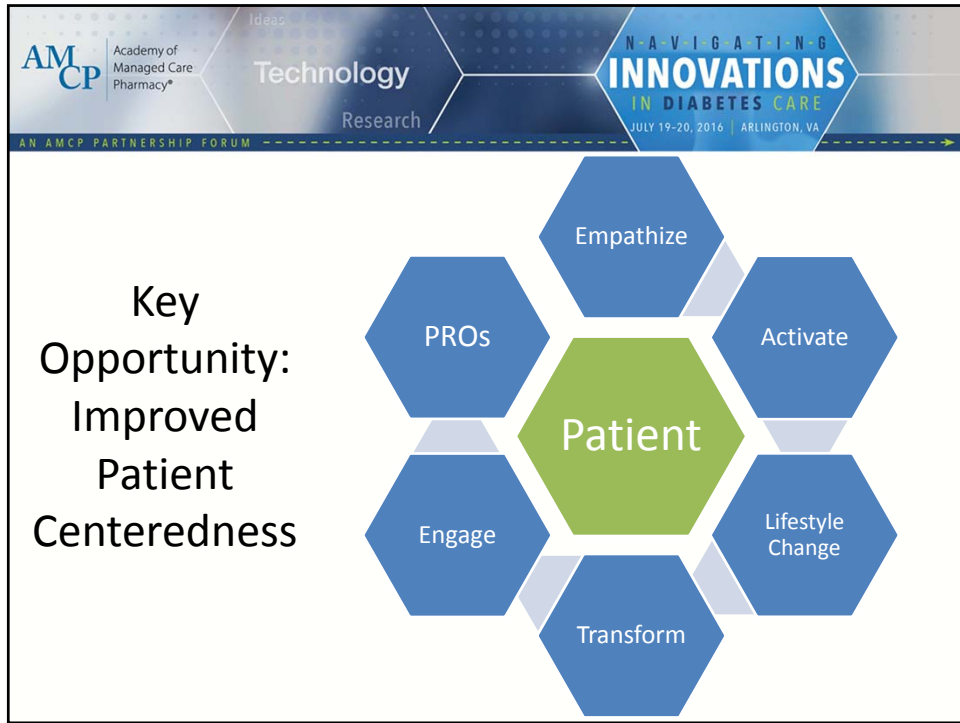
AMCP Academy of Managed Care Pharmacy®

Ideas

Technology

Research

AN AMCP PARTNERSHIP FORUM

N-A-V-I-G-A-T-I-N-G
INNOVATIONS
IN DIABETES CARE
JULY 19-20, 2016 | ARLINGTON, VA

Key Opportunity: Improved Patient Centeredness

Empathize

Activate

Lifestyle Change

Transform

Engage

PROs

Patient